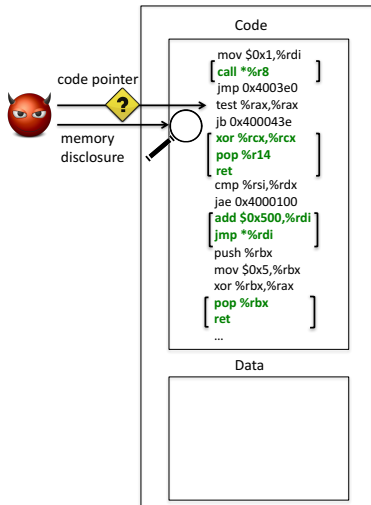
code pointer

?

memory disclosure

Code

mov $0x1,%rdi
call *%r8
jmp 0x4003e0
test %rax,%rax
jb 0x400043e
xor %rcx,%rcx
pop %r14
ret
cmp %rsi,%rdx
jae 0x4000100
add $0x500,%rdi
jmp *%rdi
push %rbx
mov $0x5,%rbx
xor %rbx,%rax
pop %rbx
ret
...

Data